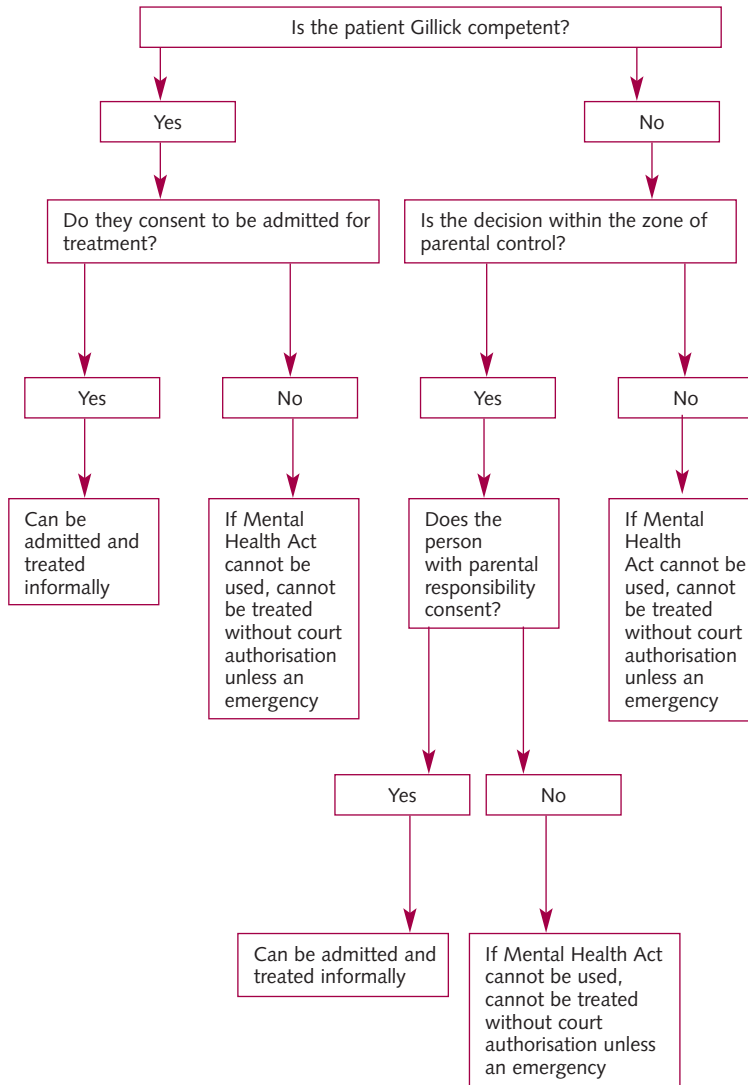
Is the patient Gillick competent?

Yes

No

Do they consent to be admitted for treatment?

Is the decision within the zone of parental control?

Yes

No

Yes

No

Can be admitted and treated informally

If Mental Health Act cannot be used, cannot be treated without court authorisation unless an emergency

Does the person with parental responsibility consent?

If Mental Health Act cannot be used, cannot be treated without court authorisation unless an emergency

Yes

No

Can be admitted and treated informally

If Mental Health Act cannot be used, cannot be treated without court authorisation unless an emergency